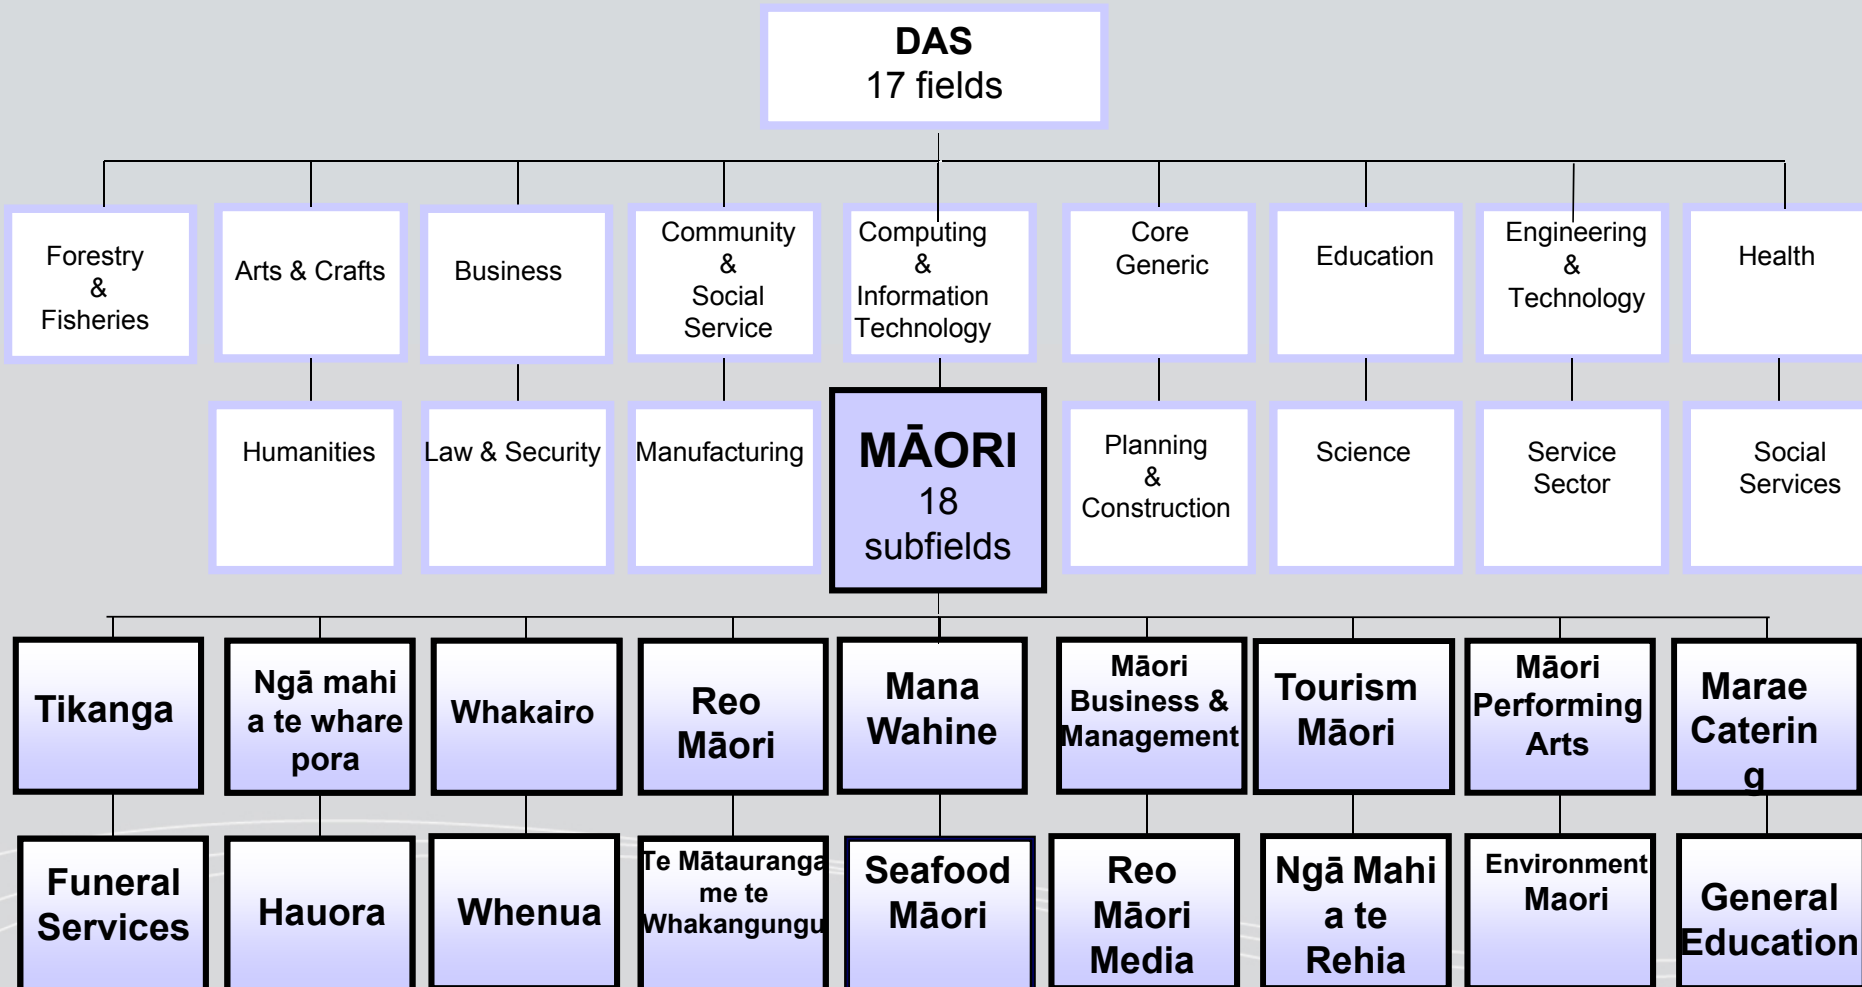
DAS
17 fields

Forestry & Fisheries

Arts & Crafts

Business

Community & Social Service

Computing & Information Technology

Core Generic

Education

Engineering & Technology

Health

Humanities

Law & Security

Manufacturing

MĀORI
18 subfields

Planning & Construction

Science

Service Sector

Social Services

Tikanga

Ngā mahi a te whare pora

Whakairo

Reo Māori

Mana Wahine

Māori Business & Management

Tourism Māori

Māori Performing Arts

Marae Caterin g

Funeral Services

Hauora

Whenua

Te Mātauranga me te Whakangungu

Seafood Māori

Reo Māori Media

Ngā Mahi a te Rehia

Environment Maori

General Education